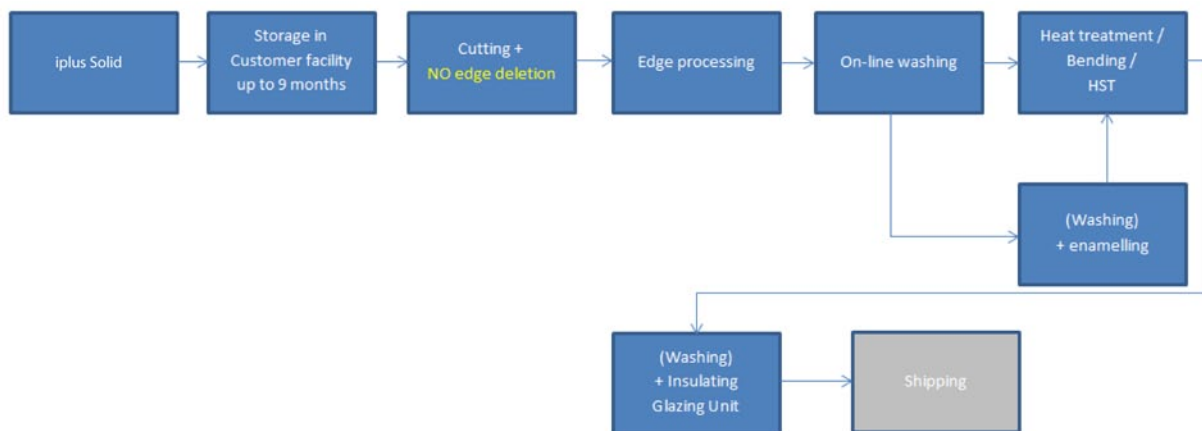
iplus Solid

Storage in Customer facility up to 9 months

Cutting +
NO edge deletion

Edge processing

On-line washing

Heat treatment / Bending / HST

(Washing) + enamelling

(Washing) + Insulating Glazing Unit

Shipping